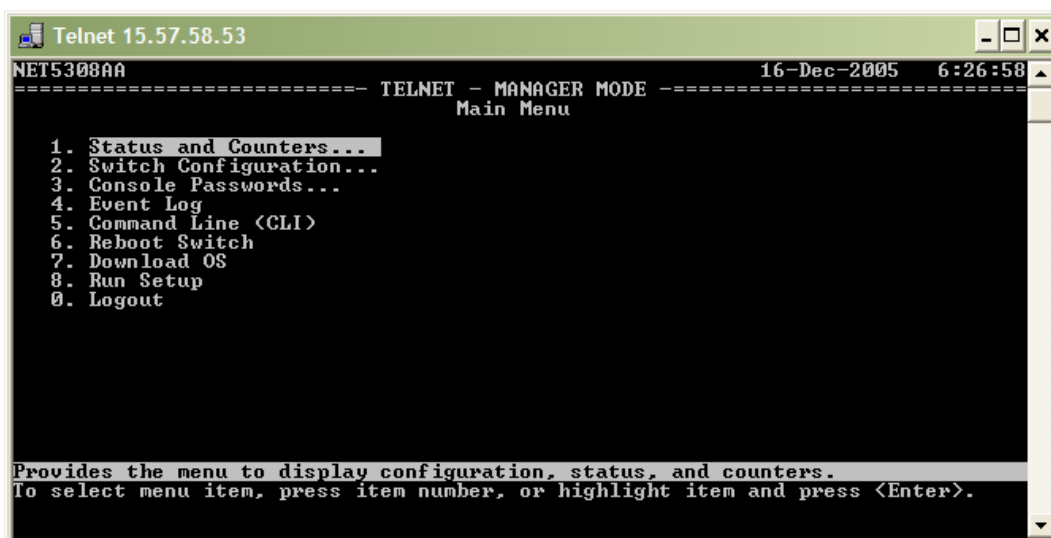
Telnet 15.57.58.53

NET5308AA 16-Dec-2005 6:26:58

===========================- TELNET - MANAGER MODE -===========================

Main Menu

1. Status and Counters...
2. Switch Configuration...
3. Console Passwords...
4. Event Log
5. Command Line (CLI)
6. Reboot Switch
7. Download OS
8. Run Setup
0. Logout

Provides the menu to display configuration, status, and counters.
To select menu item, press item number, or highlight item and press <Enter>.